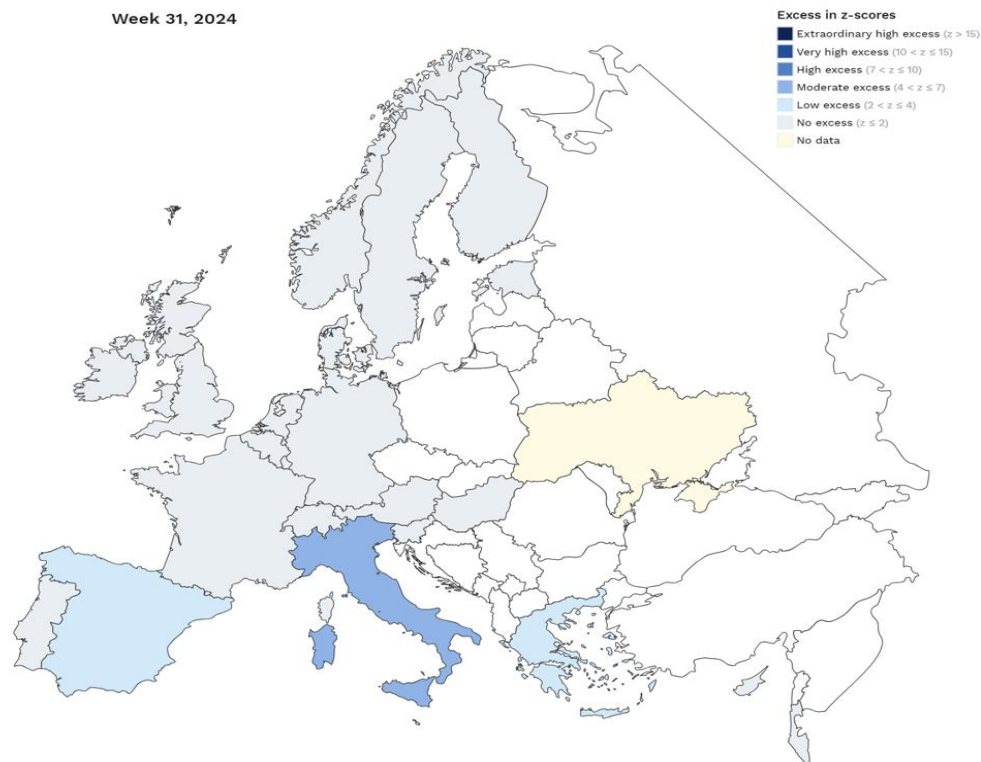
Week 31, 2024

Excess in z-scores
Extraordinary high excess ($z > 15$)
Very high excess ($10 < z \leq 15$)
High excess ($7 < z \leq 10$)
Moderate excess ($4 < z \leq 7$)
Low excess ($2 < z \leq 4$)
No excess ($z \leq 2$)
No data